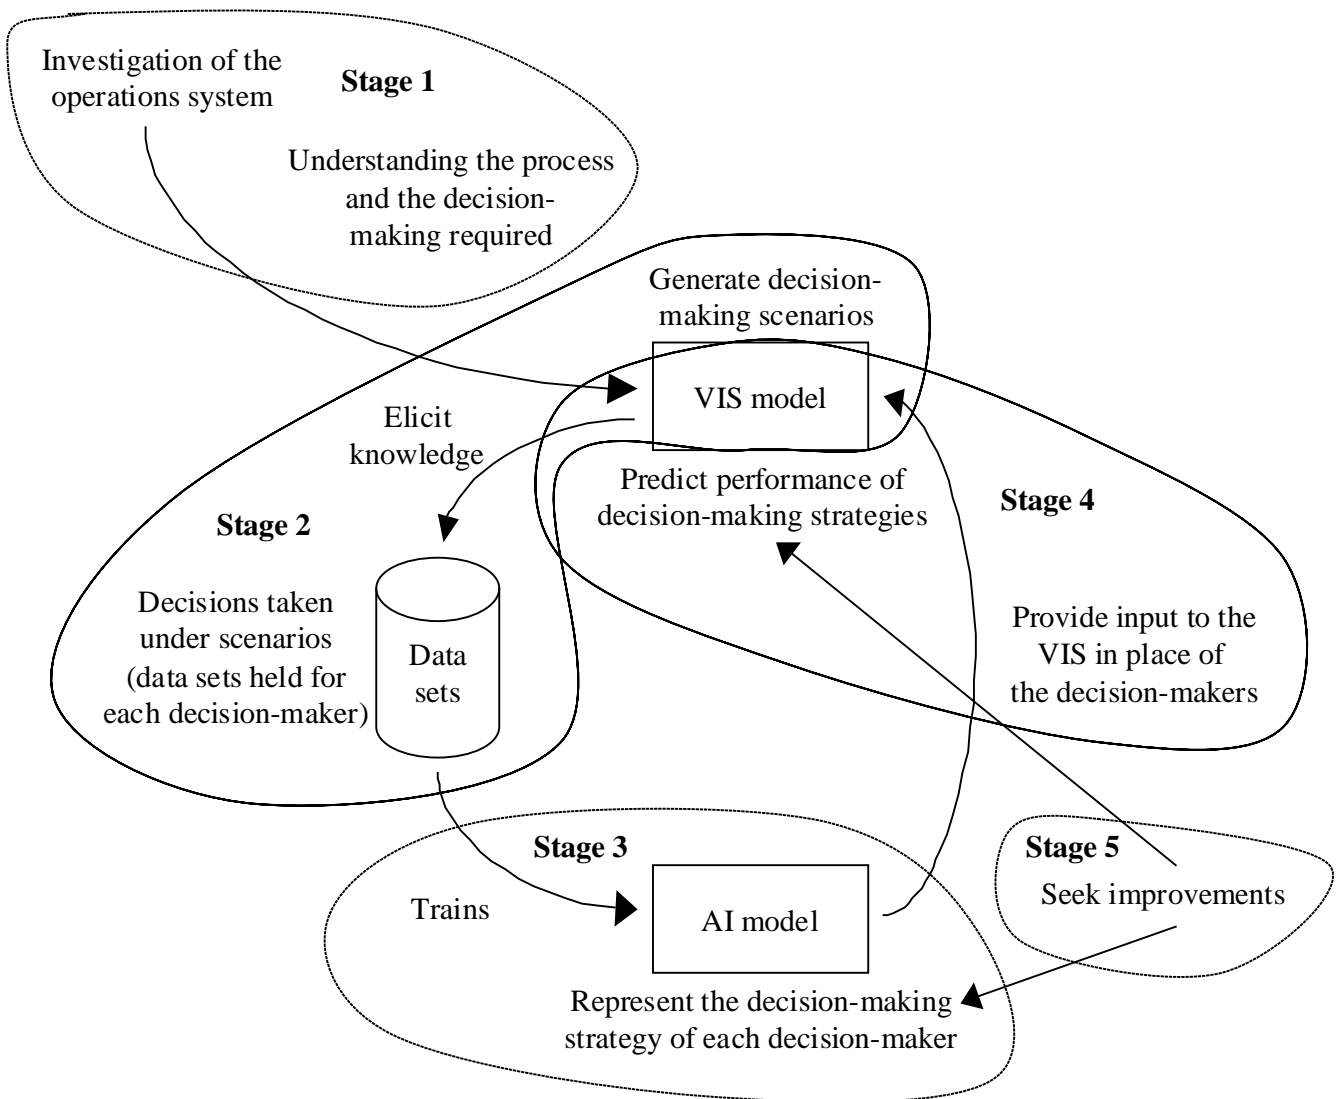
Investigation of the operations system

Stage 1

Understanding the process and the decision-making required

Generate decision-making scenarios

VIS model

Elicit knowledge

Predict performance of decision-making strategies

Stage 4

Stage 2

Decisions taken under scenarios (data sets held for each decision-maker)

Data sets

Provide input to the VIS in place of the decision-makers

Stage 3

Stage 5

Trains

AI model

Seek improvements

Represent the decision-making strategy of each decision-maker